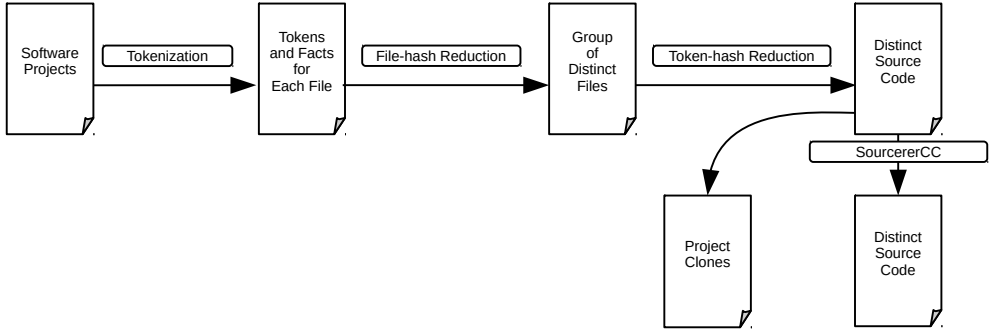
Software Projects

Tokenization

Tokens and Facts for Each File

File-hash Reduction

Group of Distinct Files

Token-hash Reduction

Distinct Source Code

SourcererCC

Project Clones

Distinct Source Code